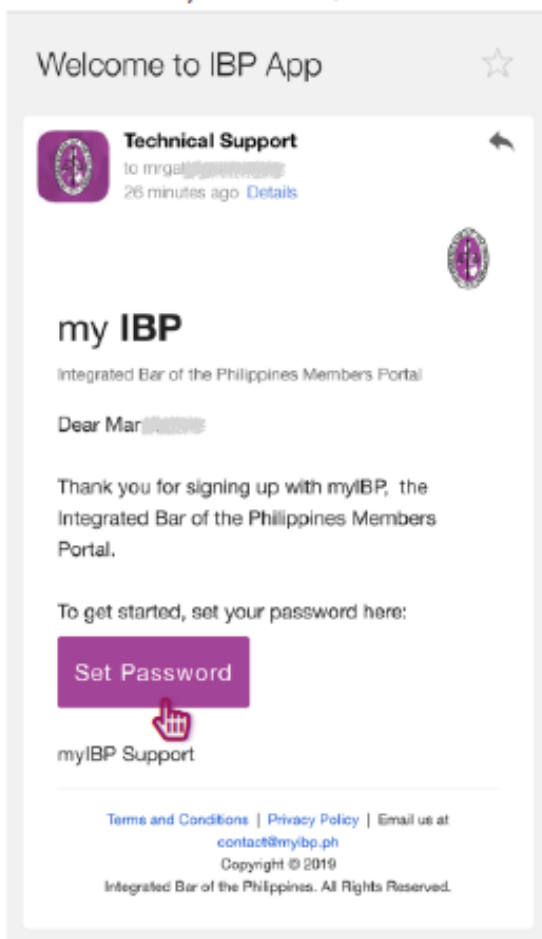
Welcome to IBP App

Technical Support
to mrge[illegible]
26 minutes ago Details

my IBP

Integrated Bar of the Philippines Members Portal

Dear Mar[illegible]

Thank you for signing up with myIBP, the Integrated Bar of the Philippines Members Portal.

To get started, set your password here:

Set Password

myIBP Support

Terms and Conditions | Privacy Policy | Email us at contact@myibp.ph
Copyright © 2019
Integrated Bar of the Philippines. All Rights Reserved.